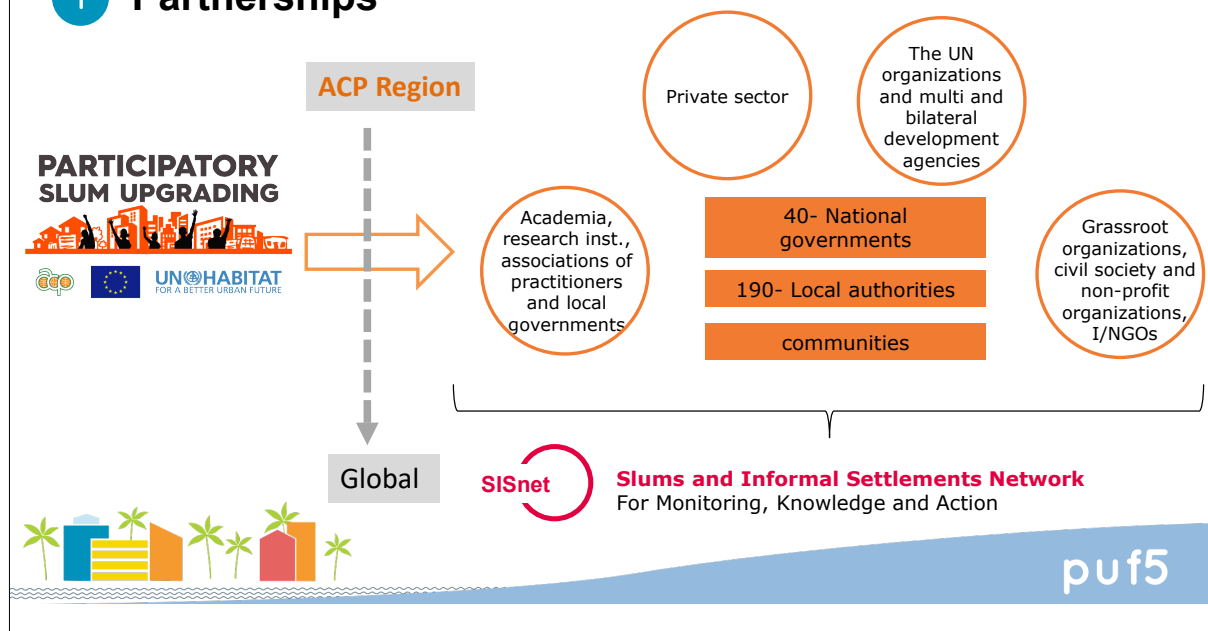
Partnerships

ACP Region

PARTICIPATORY SLUM UPGRADING

acp

UN HABITAT FOR A BETTER URBAN FUTURE

Private sector

The UN organizations and multi and bilateral development agencies

Academia, research inst., associations of practitioners and local governments

40- National governments

190- Local authorities

communities

Grassroot organizations, civil society and non-profit organizations, I/NGOs

Global

SISnet

Slums and Informal Settlements Network
For Monitoring, Knowledge and Action

puf5